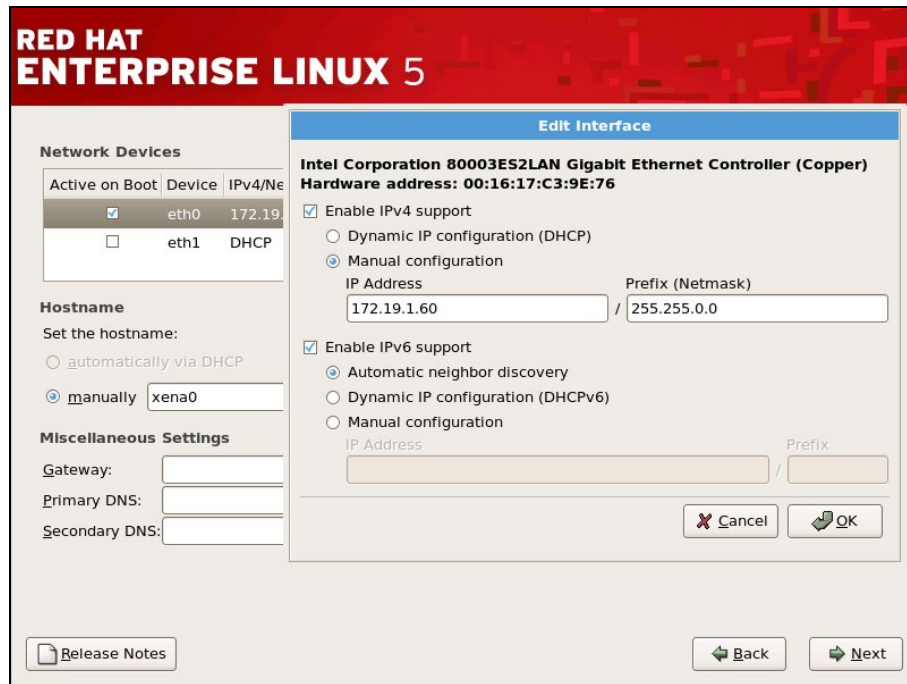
RED HAT
ENTERPRISE LINUX 5

Network Devices

| Active on Boot | Device | IPv4/Ne |
|---|---|---|
| ☑ | eth0 | 172.19. |
| ☐ | eth1 | DHCP |

Hostname
Set the hostname:
○ automatically via DHCP
◉ manually xena0

Miscellaneous Settings
Gateway:
Primary DNS:
Secondary DNS:

Edit Interface

Intel Corporation 80003ES2LAN Gigabit Ethernet Controller (Copper)
Hardware address: 00:16:17:C3:9E:76

☑ Enable IPv4 support
○ Dynamic IP configuration (DHCP)
◉ Manual configuration
IP Address 172.19.1.60 / Prefix (Netmask) 255.255.0.0

☑ Enable IPv6 support
◉ Automatic neighbor discovery
○ Dynamic IP configuration (DHCPv6)
○ Manual configuration
IP Address / Prefix

Cancel OK

Release Notes

Back Next